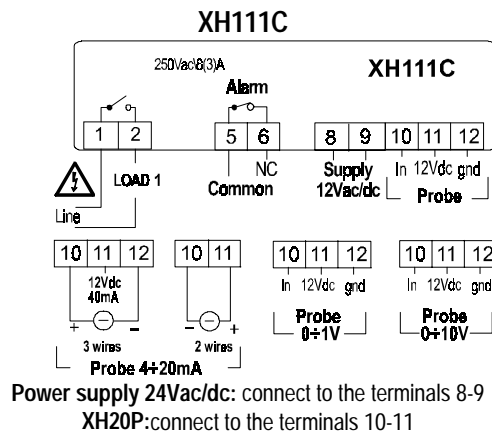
XH111C

250Vac 8(3)A

XH111C

Alarm

1 2

5 6

NC

8 9

10 11 12

LOAD 1

Common

Supply 12Vac/dc

In 12Vdc gnd

Probe

Line

10 11 12

12Vdc 40mA

+ −

3 wires

10 11

− +

2 wires

Probe 4÷20mA

10 11 12

In 12Vdc gnd

Probe 0÷1V

10 11 12

In 12Vdc gnd

Probe 0÷10V

**Power supply 24Vac/dc:** connect to the terminals 8-9

**XH20P:**connect to the terminals 10-11